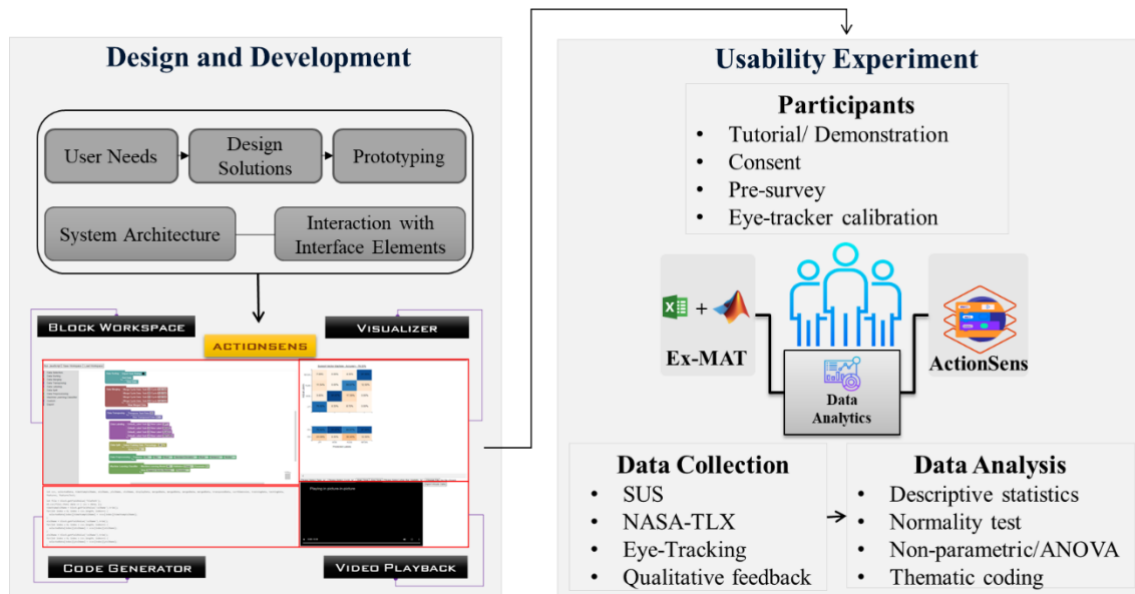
Design and Development

User Needs

Design Solutions

Prototyping

System Architecture

Interaction with Interface Elements

BLOCK WORKSPACE

ACTIONSENS

VISUALIZER

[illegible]

CODE GENERATOR

VIDEO PLAYBACK

Usability Experiment

Participants

- Tutorial/ Demonstration
- Consent
- Pre-survey
- Eye-tracker calibration

+

Ex-MAT

Data Analytics

ActionSens

Data Collection

- SUS
- NASA-TLX
- Eye-Tracking
- Qualitative feedback

Data Analysis

- Descriptive statistics
- Normality test
- Non-parametric/ANOVA
- Thematic coding